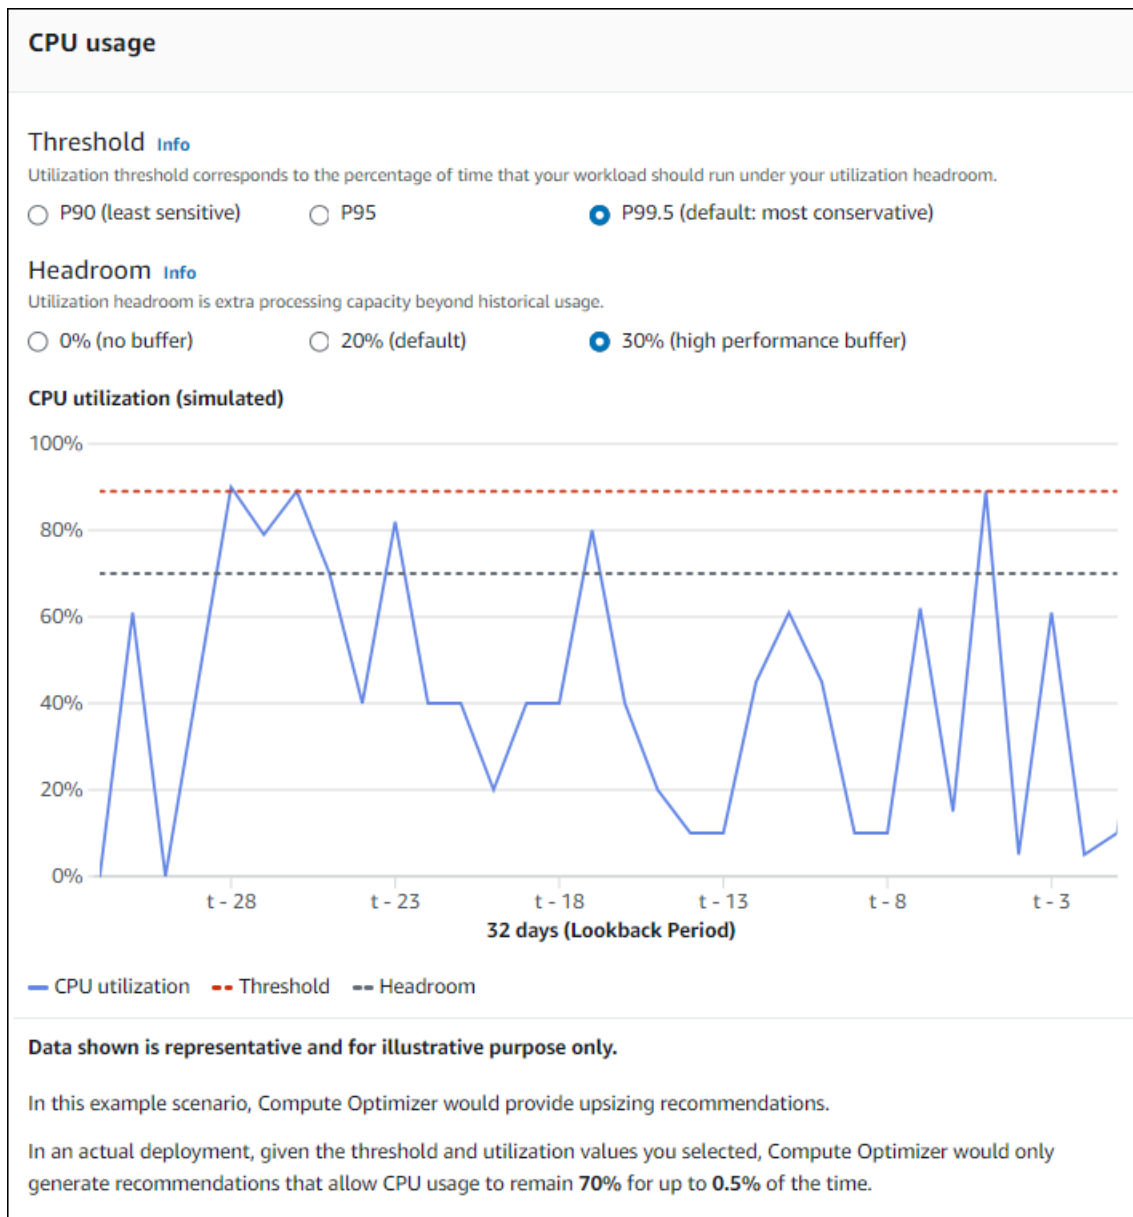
CPU usage

Threshold Info
Utilization threshold corresponds to the percentage of time that your workload should run under your utilization headroom.

P90 (least sensitive)
P95
P99.5 (default: most conservative)

Headroom Info
Utilization headroom is extra processing capacity beyond historical usage.

0% (no buffer)
20% (default)
30% (high performance buffer)

CPU utilization (simulated)

100%
80%
60%
40%
20%
0%

t - 28
t - 23
t - 18
t - 13
t - 8
t - 3
32 days (Lookback Period)

CPU utilization
Threshold
Headroom

Data shown is representative and for illustrative purpose only.

In this example scenario, Compute Optimizer would provide upsizing recommendations.

In an actual deployment, given the threshold and utilization values you selected, Compute Optimizer would only generate recommendations that allow CPU usage to remain 70% for up to 0.5% of the time.